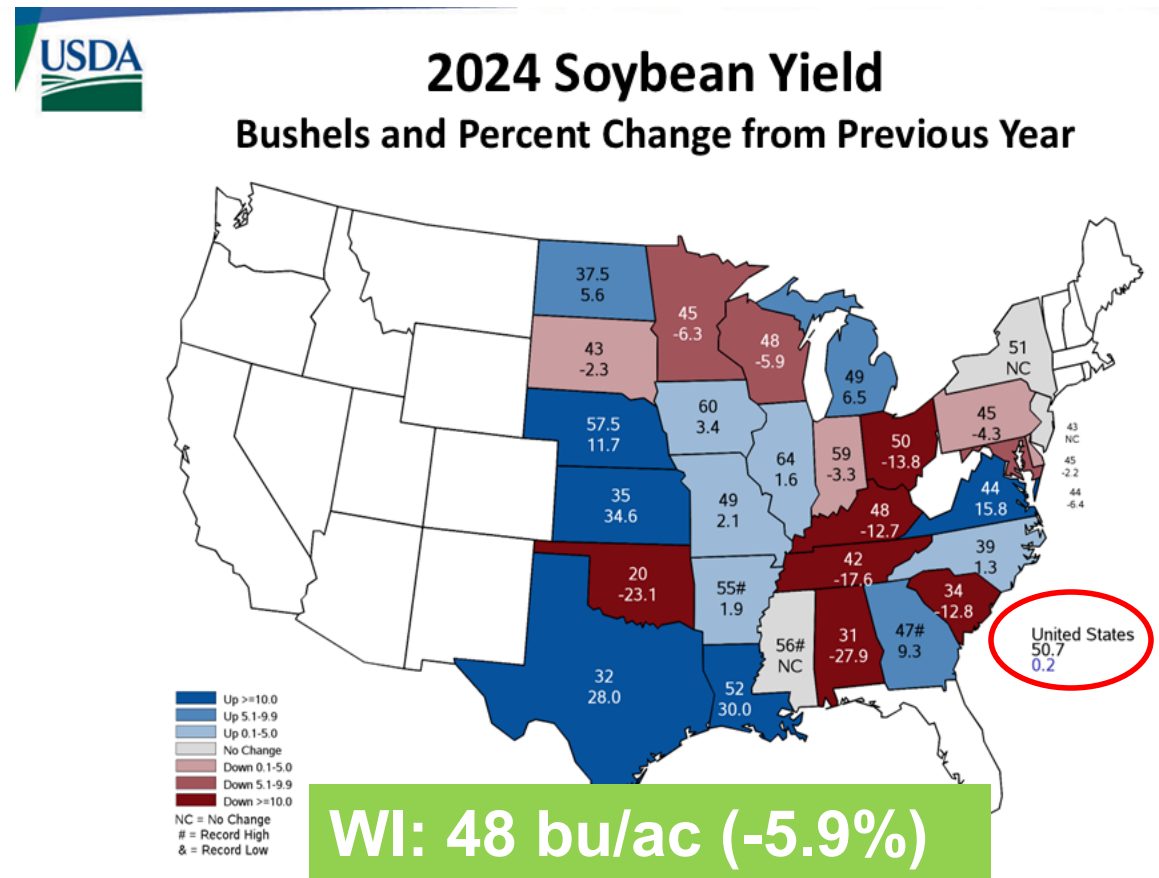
USDA

2024 Soybean Yield
Bushels and Percent Change from Previous Year

37.5
5.6

45
-6.3

43
-2.3

48
-5.9

49
6.5

51
NC

57.5
11.7

60
3.4

64
1.6

59
-3.3

50
-13.8

45
-4.3

43
NC

45
-2.2

44
-6.4

35
34.6

49
2.1

48
-12.7

44
15.8

20
-23.1

55#
1.9

42
-17.6

39
1.3

34
-12.8

56#
NC

31
-27.9

47#
9.3

32
28.0

52
30.0

United States
50.7
0.2

Up >=10.0
Up 5.1-9.9
Up 0.1-5.0
No Change
Down 0.1-5.0
Down 5.1-9.9
Down >=10.0
NC = No Change
# = Record High
& = Record Low

WI: 48 bu/ac (-5.9%)